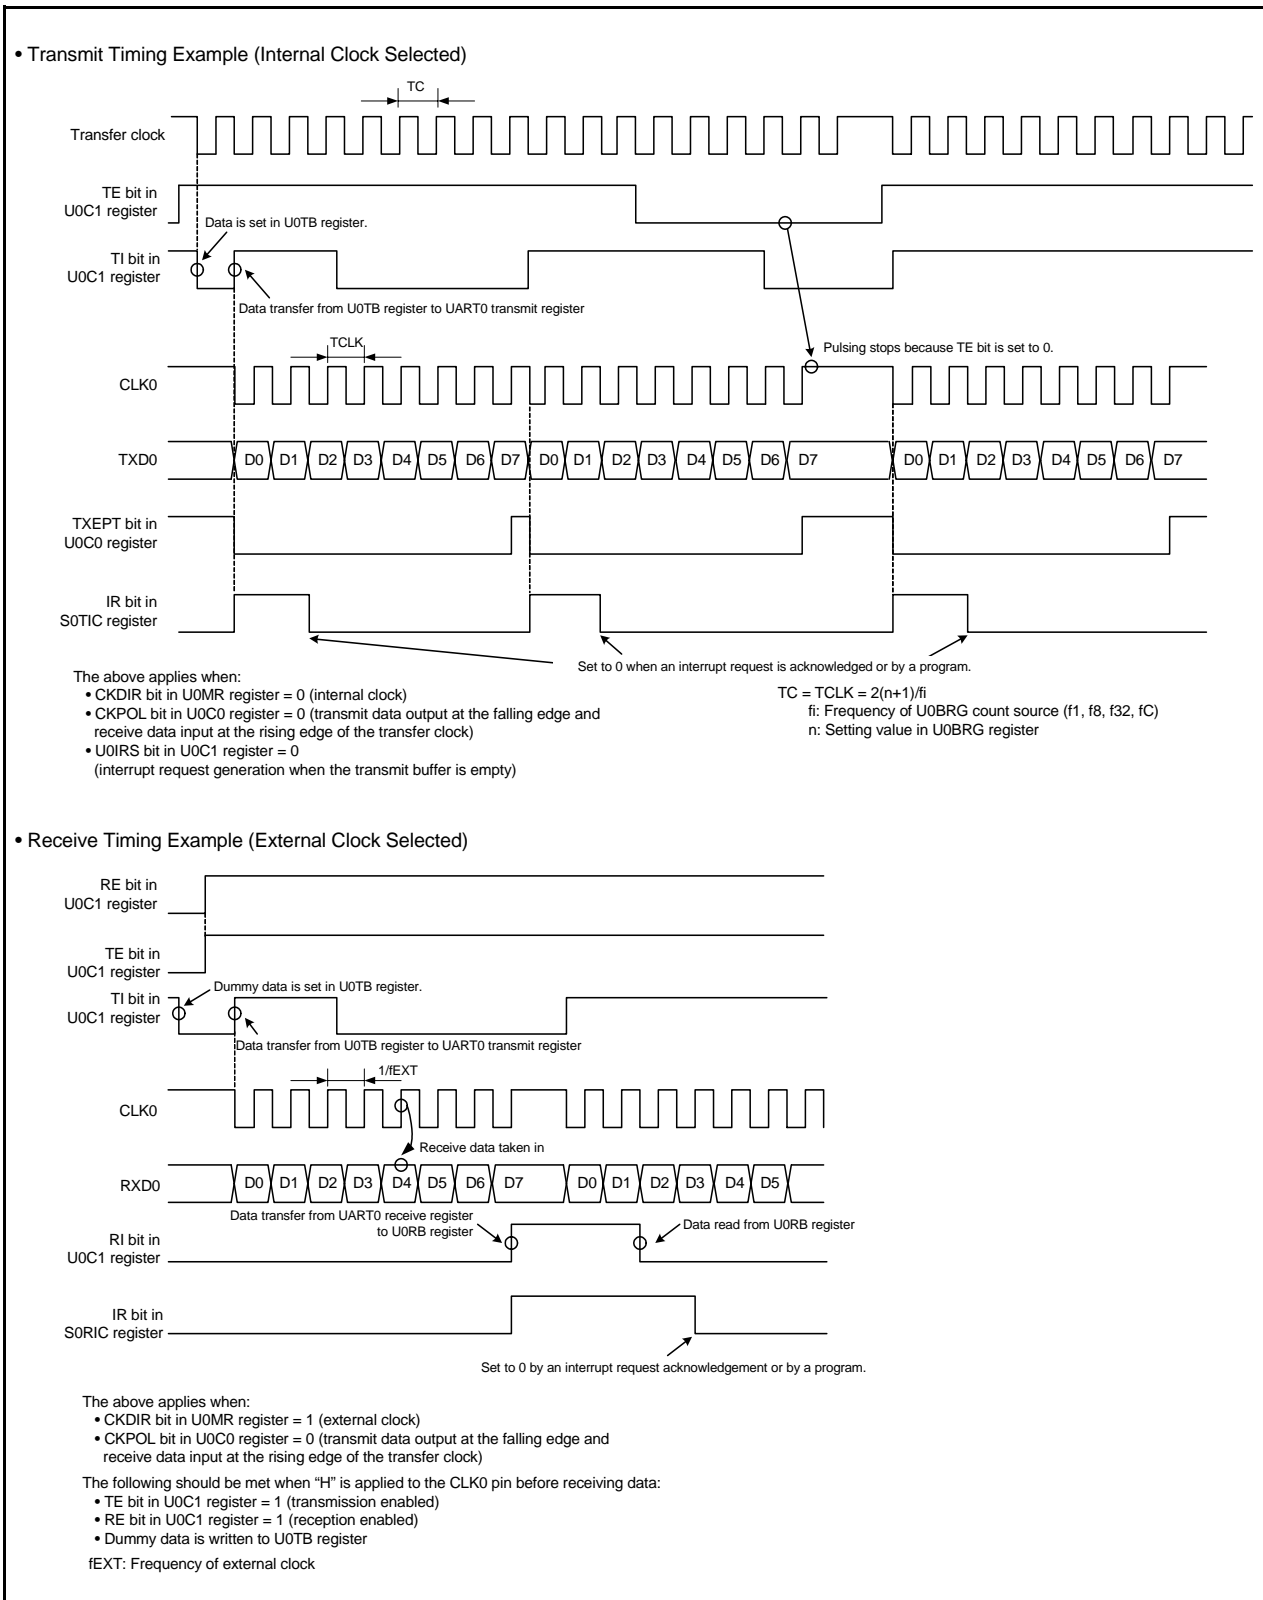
• Transmit Timing Example (Internal Clock Selected)

TC

Transfer clock

TE bit in U0C1 register

Data is set in U0TB register.

TI bit in U0C1 register

Data transfer from U0TB register to UART0 transmit register

TCLK

Pulsing stops because TE bit is set to 0.

CLK0

TXD0

D0 D1 D2 D3 D4 D5 D6 D7 D0 D1 D2 D3 D4 D5 D6 D7 D0 D1 D2 D3 D4 D5 D6 D7

TXEPT bit in U0C0 register

IR bit in S0TIC register

Set to 0 when an interrupt request is acknowledged or by a program.

The above applies when:
• CKDIR bit in U0MR register = 0 (internal clock)
• CKPOL bit in U0C0 register = 0 (transmit data output at the falling edge and receive data input at the rising edge of the transfer clock)
• U0IRS bit in U0C1 register = 0
(interrupt request generation when the transmit buffer is empty)

TC = TCLK = 2(n+1)/fi
fi: Frequency of U0BRG count source (f1, f8, f32, fC)
n: Setting value in U0BRG register

• Receive Timing Example (External Clock Selected)

RE bit in U0C1 register

TE bit in U0C1 register

Dummy data is set in U0TB register.

TI bit in U0C1 register

Data transfer from U0TB register to UART0 transmit register

1/fEXT

CLK0

Receive data taken in

RXD0

D0 D1 D2 D3 D4 D5 D6 D7 D0 D1 D2 D3 D4 D5

Data transfer from UART0 receive register to U0RB register

Data read from U0RB register

RI bit in U0C1 register

IR bit in S0RIC register

Set to 0 by an interrupt request acknowledgement or by a program.

The above applies when:
• CKDIR bit in U0MR register = 1 (external clock)
• CKPOL bit in U0C0 register = 0 (transmit data output at the falling edge and receive data input at the rising edge of the transfer clock)

The following should be met when "H" is applied to the CLK0 pin before receiving data:
• TE bit in U0C1 register = 1 (transmission enabled)
• RE bit in U0C1 register = 1 (reception enabled)
• Dummy data is written to U0TB register

fEXT: Frequency of external clock